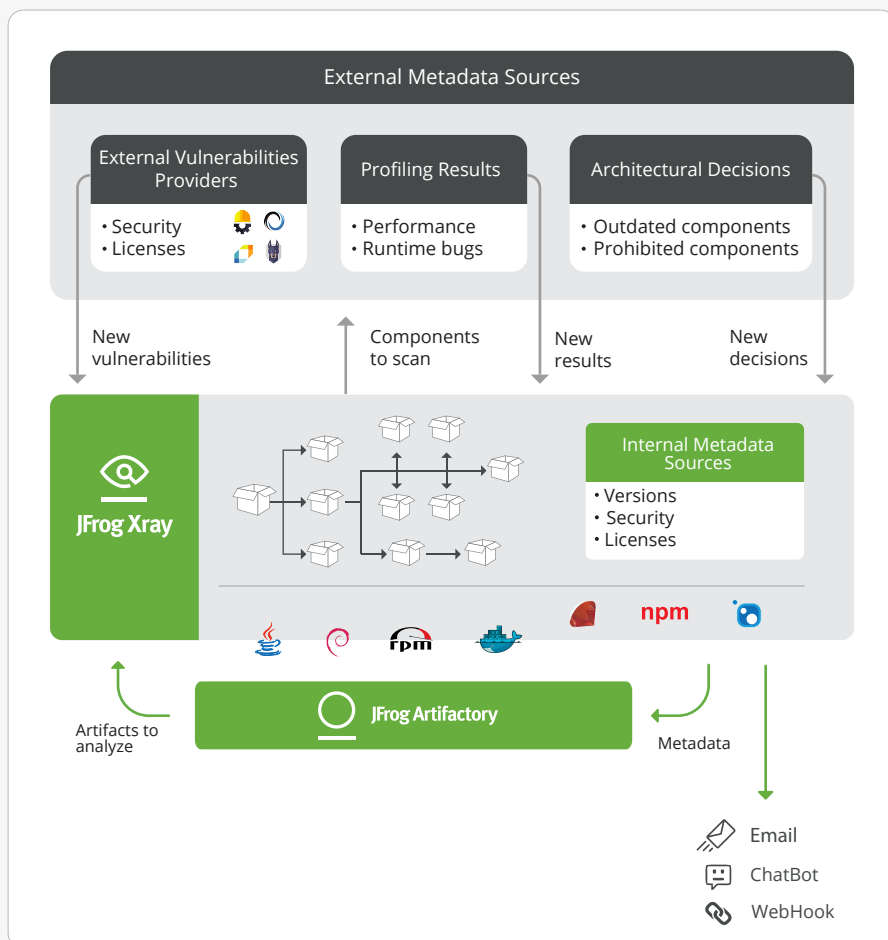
External Metadata Sources

External Vulnerabilities Providers
• Security
• Licenses

Profiling Results
• Performance
• Runtime bugs

Architectural Decisions
• Outdated components
• Prohibited components

New vulnerabilities

Components to scan

New results

New decisions

JFrog Xray

Internal Metadata Sources
• Versions
• Security
• Licenses

rpm

npm

JFrog Artifactory

Artifacts to analyze

Metadata

Email

ChatBot

WebHook